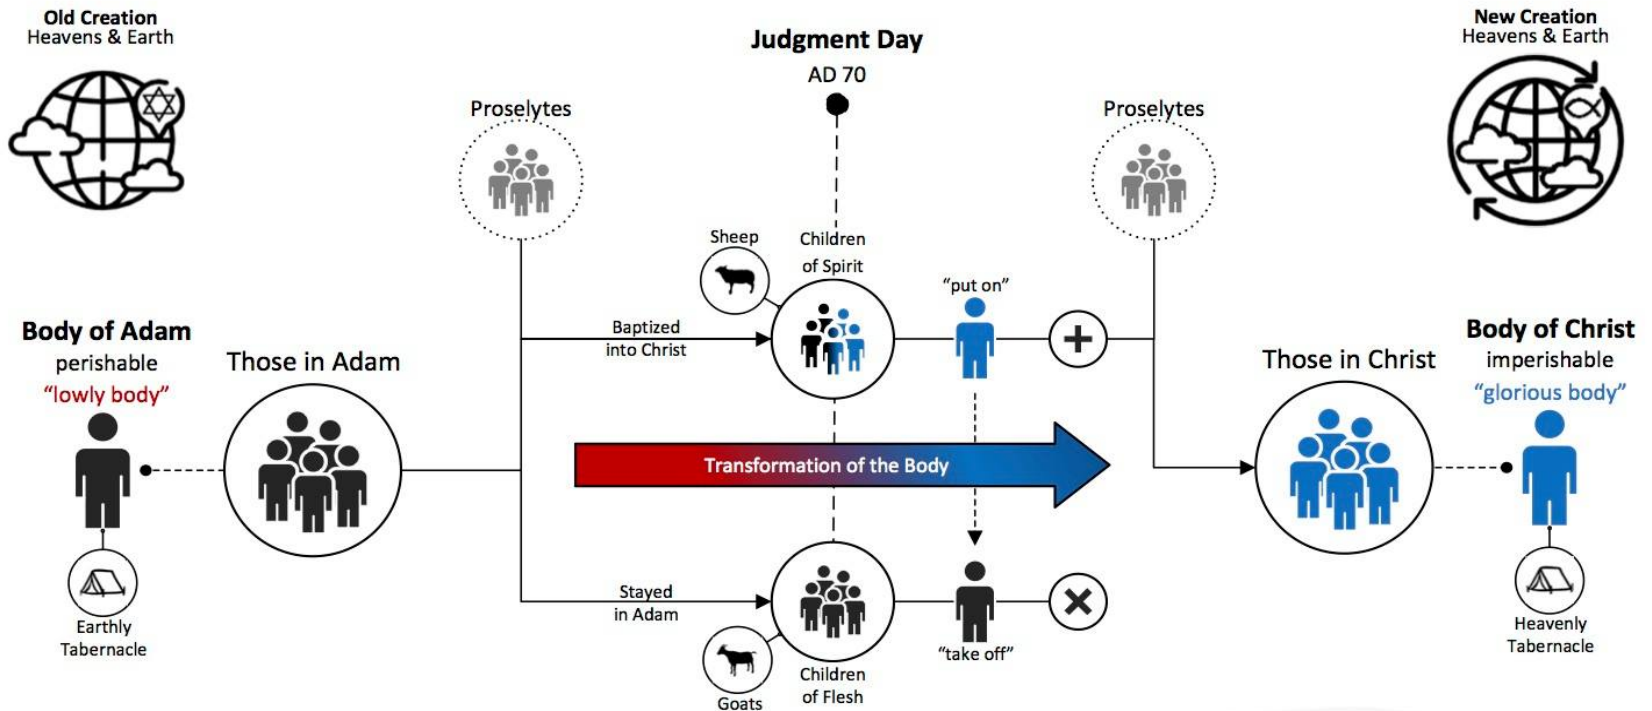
Old Creation
Heavens & Earth

Judgment Day
AD 70

New Creation
Heavens & Earth

Proselytes

Proselytes

Sheep

Children of Spirit

"put on"

Body of Adam
perishable
"lowly body"

Those in Adam

Baptized into Christ

Those in Christ

Body of Christ
imperishable
"glorious body"

Transformation of the Body

Stayed in Adam

"take off"

Earthly Tabernacle

Goats

Children of Flesh

Heavenly Tabernacle